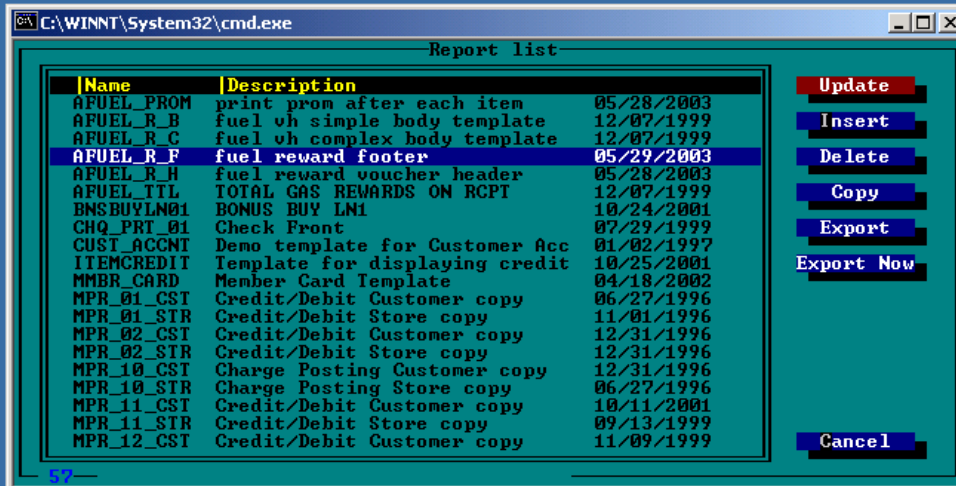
C:\WINNT\System32\cmd.exe

Report list

| Name | Description | |
|---|---|---|
| AFUEL_PROM | print prom after each item | 05/28/2003 |
| AFUEL_R_B | fuel vh simple body template | 12/07/1999 |
| AFUEL_R_C | fuel vh complex body template | 12/07/1999 |
| AFUEL_R_F | fuel reward footer | 05/29/2003 |
| AFUEL_R_H | fuel reward voucher header | 05/28/2003 |
| AFUEL_TTL | TOTAL GAS REWARDS ON RCPT | 12/07/1999 |
| BNSBUYLN01 | BONUS BUY LN1 | 10/24/2001 |
| CHQ_PRT_01 | Check Front | 07/29/1999 |
| CUST_ACCNT | Demo template for Customer Acc | 01/02/1997 |
| ITEMCREDIT | Template for displaying credit | 10/25/2001 |
| MMBR_CARD | Member Card Template | 04/18/2002 |
| MPR_01_CST | Credit/Debit Customer copy | 06/27/1996 |
| MPR_01_STR | Credit/Debit Store copy | 11/01/1996 |
| MPR_02_CST | Credit/Debit Customer copy | 12/31/1996 |
| MPR_02_STR | Credit/Debit Store copy | 12/31/1996 |
| MPR_10_CST | Charge Posting Customer copy | 12/31/1996 |
| MPR_10_STR | Charge Posting Store copy | 06/27/1996 |
| MPR_11_CST | Credit/Debit Customer copy | 10/11/2001 |
| MPR_11_STR | Credit/Debit Store copy | 09/13/1999 |
| MPR_12_CST | Credit/Debit Customer copy | 11/09/1999 |

Update
Insert
Delete
Copy
Export
Export Now
Cancel

57